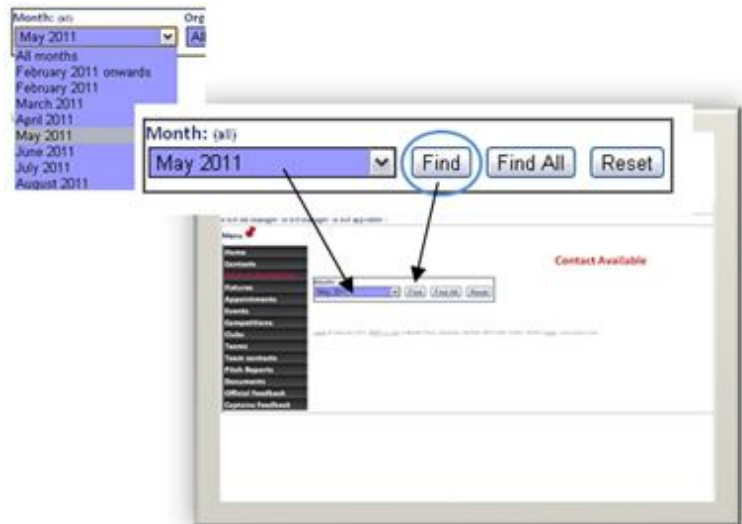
Month: (all)
May 2011
All months
February 2011 onwards
February 2011
March 2011
April 2011
May 2011
June 2011
July 2011
August 2011

Org
Al

Month: (all)
May 2011
Find
Find All
Reset

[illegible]

Menu

Home
Contacts
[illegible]
Fixtures
Appointments
Events
Competitions
Clubs
Teams
Team contacts
Pitch Reports
Documents
Official feedback
Captains feedback

Contact Available

Month
May 2011
Find
Find All
Reset

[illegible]